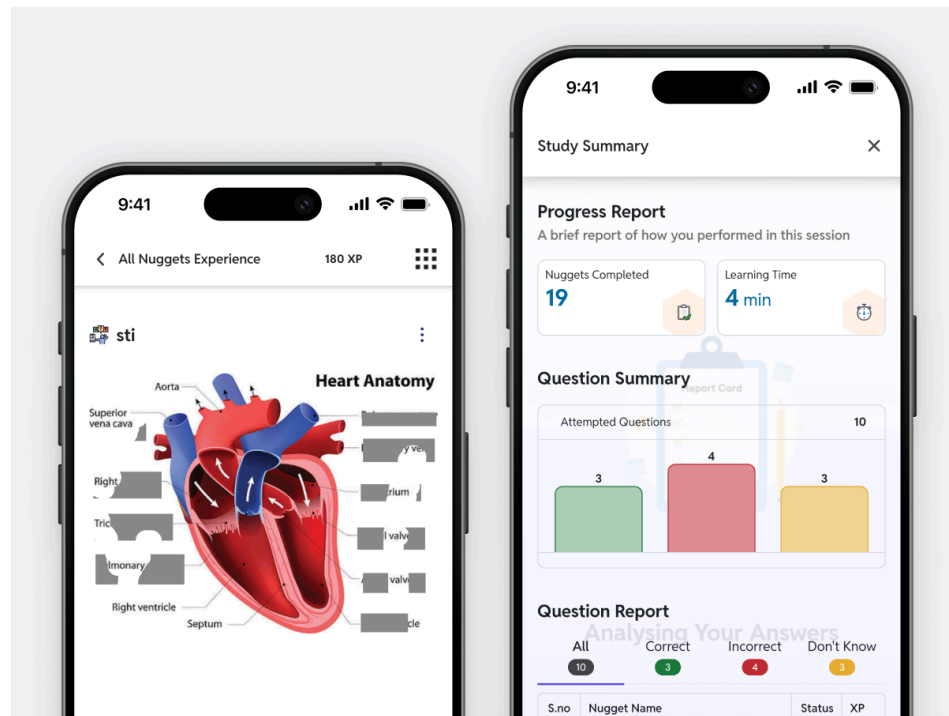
9:41

All Nuggets Experience 180 XP

sti

Heart Anatomy

Aorta

Superior vena cava

Right

Tric

lmonary

Right ventricle

Septum

rium

l valv

valv

cle

9:41

Study Summary

Progress Report

A brief report of how you performed in this session

Nuggets Completed
19

Learning Time
4 min

Question Summary

Report Card

Attempted Questions 10

3

4

3

Question Report

Analysing Your Answers

All 10

Correct 3

Incorrect 4

Don't Know 3

| S.no | Nugget Name | Status | XP |
|---|---|---|---|